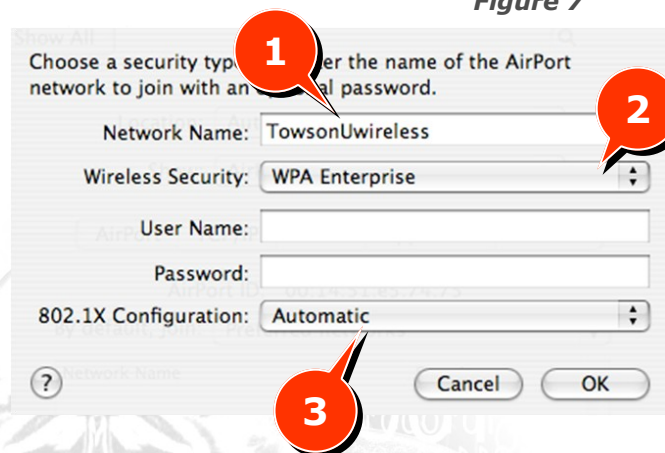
Figure 7

Show All

Choose a security type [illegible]er the name of the AirPort network to join with an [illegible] password.

1

2

Network Name: TowsonUwireless

Wireless Security: WPA Enterprise

User Name:

Password:

802.1X Configuration: Automatic

?

Cancel

OK

3